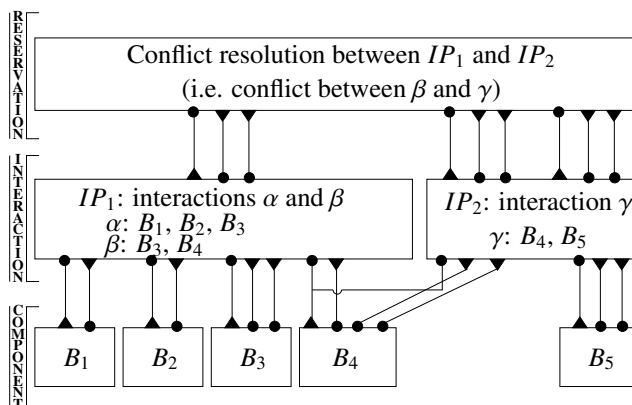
RESERVATION

Conflict resolution between $IP_1$ and $IP_2$
(i.e. conflict between $\beta$ and $\gamma$)

INTERACTION

$IP_1$: interactions $\alpha$ and $\beta$
$\alpha$: $B_1$, $B_2$, $B_3$
$\beta$: $B_3$, $B_4$

$IP_2$: interaction $\gamma$
$\gamma$: $B_4$, $B_5$

COMPONENT

$B_1$ $B_2$ $B_3$ $B_4$ $B_5$